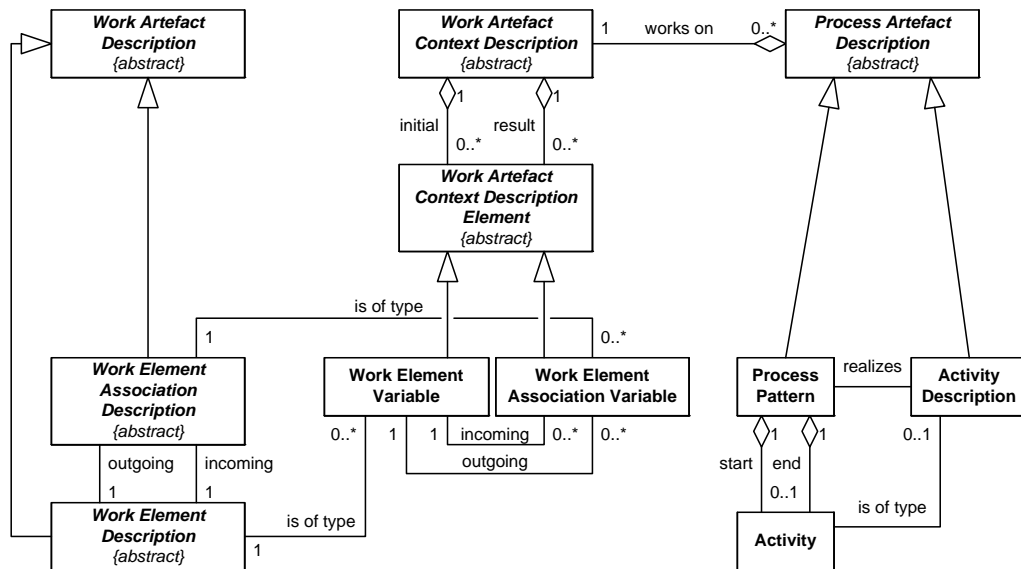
Work Artefact Description
{abstract}

Work Artefact Context Description
{abstract}

1 works on 0..*

Process Artefact Description
{abstract}

1 1
initial result
0..* 0..*

Work Artefact Context Description Element
{abstract}

is of type
1 0..*

Work Element Association Description
{abstract}

Work Element Variable

Work Element Association Variable

Process Pattern

realizes

Activity Description

0..* 1 1 incoming 0..* 0..*
outgoing

outgoing incoming
1 1

Work Element Description
{abstract}

is of type
1

1 1 0..1
start end
0..1
is of type

Activity